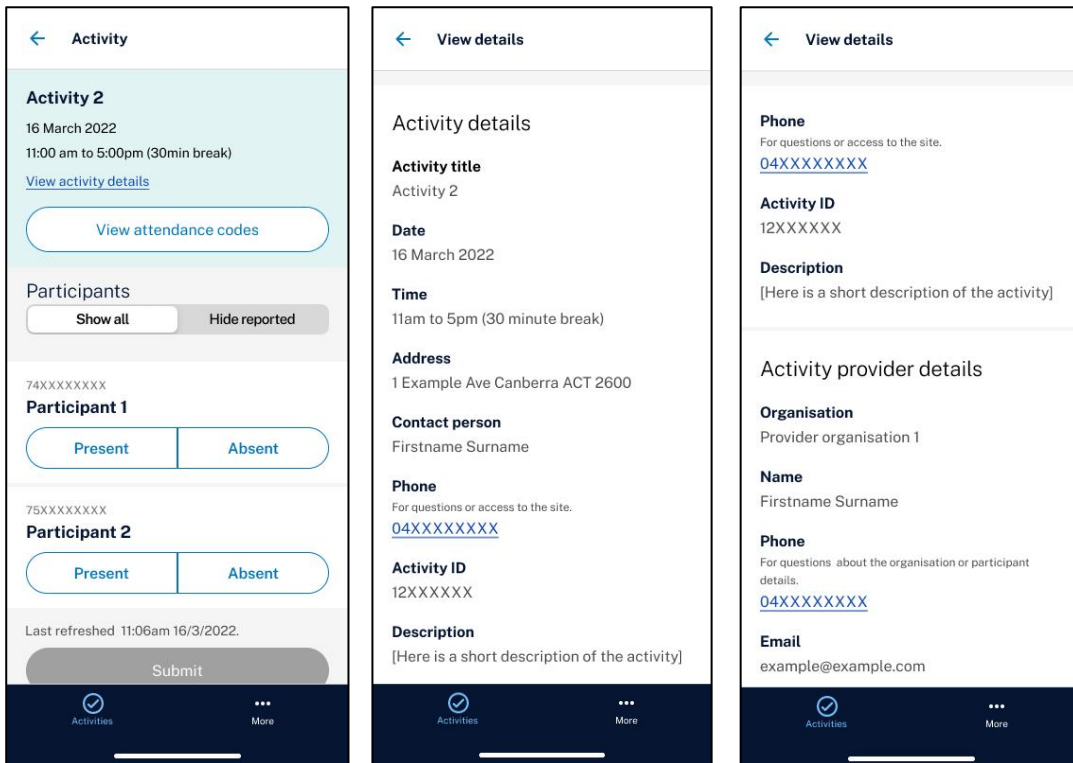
← Activity

Activity 2
16 March 2022
11:00 am to 5:00pm (30min break)
View activity details

View attendance codes

Participants
Show all | Hide reported

74XXXXXXXX
Participant 1
Present | Absent

75XXXXXXXX
Participant 2
Present | Absent

Last refreshed 11:06am 16/3/2022.

Submit

Activities
More

← View details

Activity details

Activity title
Activity 2

Date
16 March 2022

Time
11am to 5pm (30 minute break)

Address
1 Example Ave Canberra ACT 2600

Contact person
Firstname Surname

Phone
For questions or access to the site.
04XXXXXXXX

Activity ID
12XXXXXX

Description
[Here is a short description of the activity]

Activities
More

← View details

Phone
For questions or access to the site.
04XXXXXXXX

Activity ID
12XXXXXX

Description
[Here is a short description of the activity]

Activity provider details

Organisation
Provider organisation 1

Name
Firstname Surname

Phone
For questions about the organisation or participant details.
04XXXXXXXX

Email
example@example.com

Activities
More